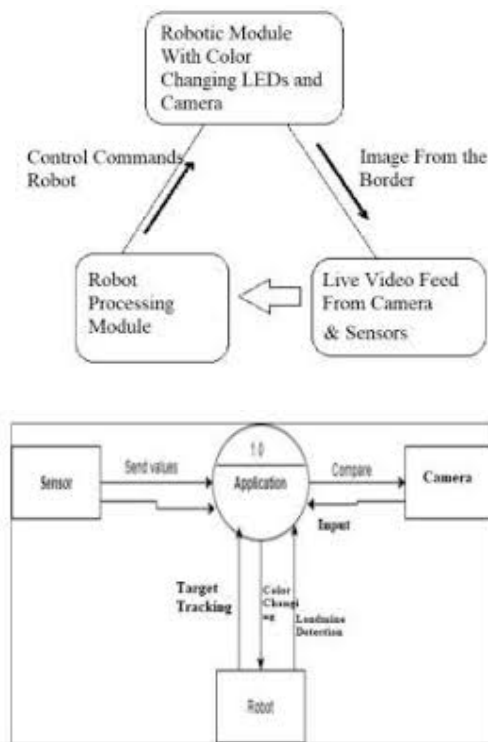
Robotic Module With Color Changing LEDs and Camera

Control Commands Robot

Image From the Border

Robot Processing Module

Live Video Feed From Camera & Sensors

Sensor

Send values

1.0

Application

Compare

Camera

Input

Target Tracking

Color Changing

Landmine Detection

Robot